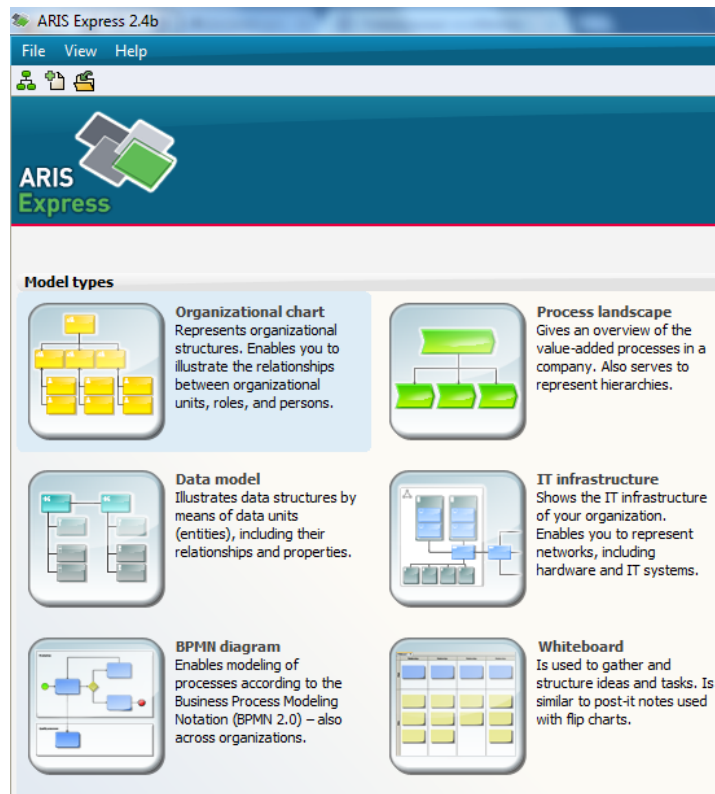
ARIS Express 2.4b

File View Help

ARIS Express

Model types

Organizational chart
Represents organizational structures. Enables you to illustrate the relationships between organizational units, roles, and persons.

Process landscape
Gives an overview of the value-added processes in a company. Also serves to represent hierarchies.

Data model
Illustrates data structures by means of data units (entities), including their relationships and properties.

IT infrastructure
Shows the IT infrastructure of your organization. Enables you to represent networks, including hardware and IT systems.

BPMN diagram
Enables modeling of processes according to the Business Process Modeling Notation (BPMN 2.0) – also across organizations.

Whiteboard
Is used to gather and structure ideas and tasks. Is similar to post-it notes used with flip charts.